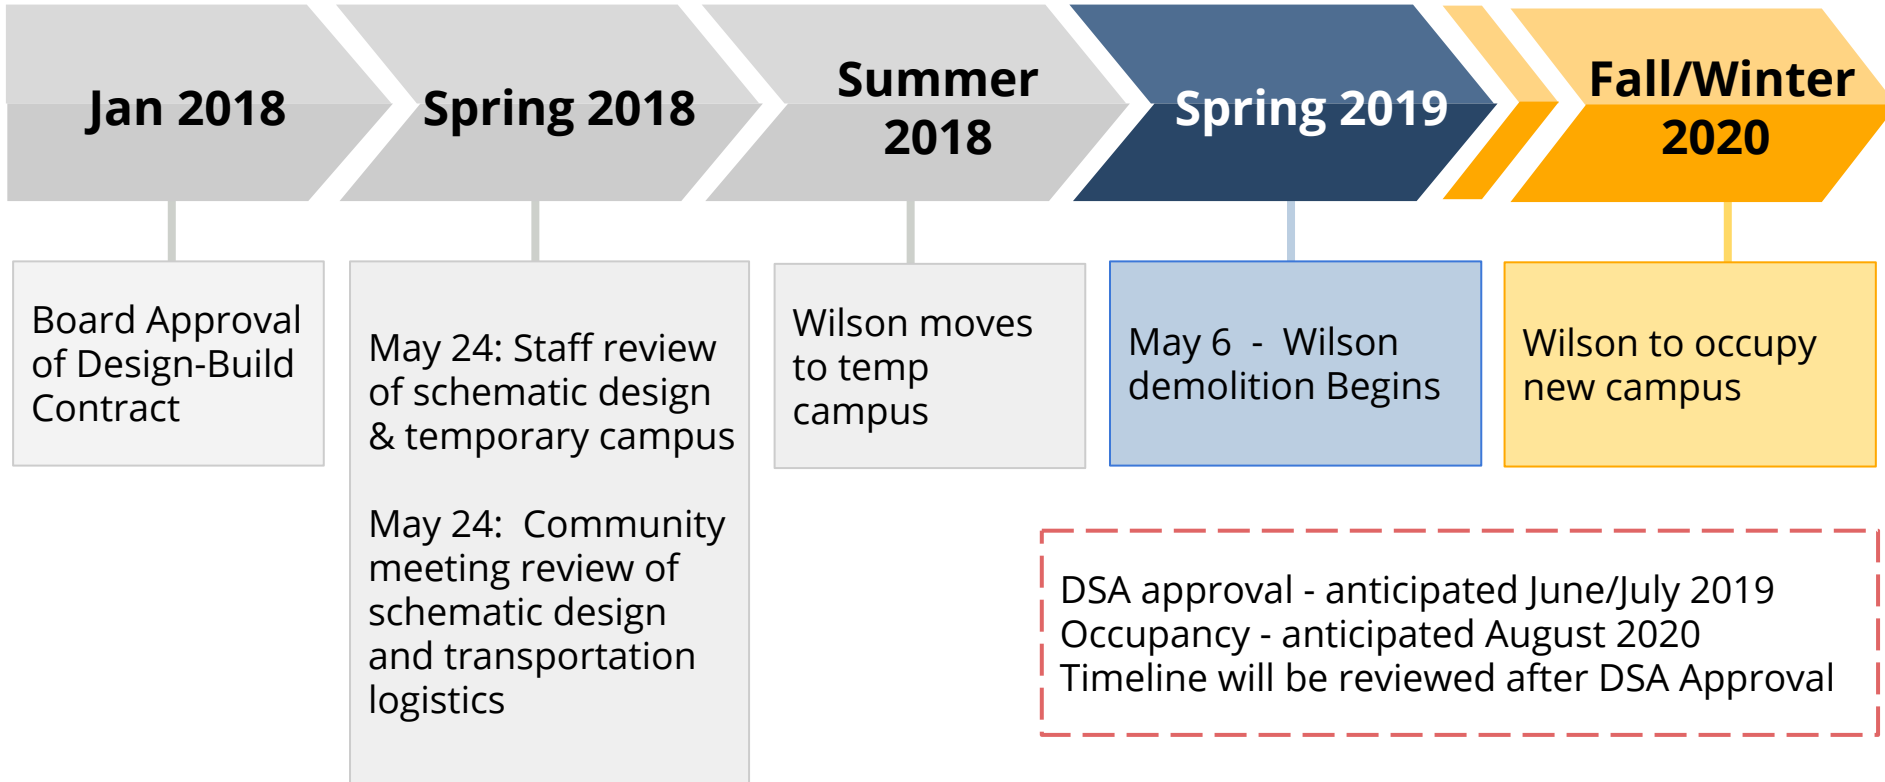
Jan 2018

Spring 2018

Summer 2018

Spring 2019

Fall/Winter 2020

Board Approval of Design-Build Contract

May 24: Staff review of schematic design & temporary campus

May 24: Community meeting review of schematic design and transportation logistics

Wilson moves to temp campus

May 6 - Wilson demolition Begins

Wilson to occupy new campus

DSA approval - anticipated June/July 2019
Occupancy - anticipated August 2020
Timeline will be reviewed after DSA Approval